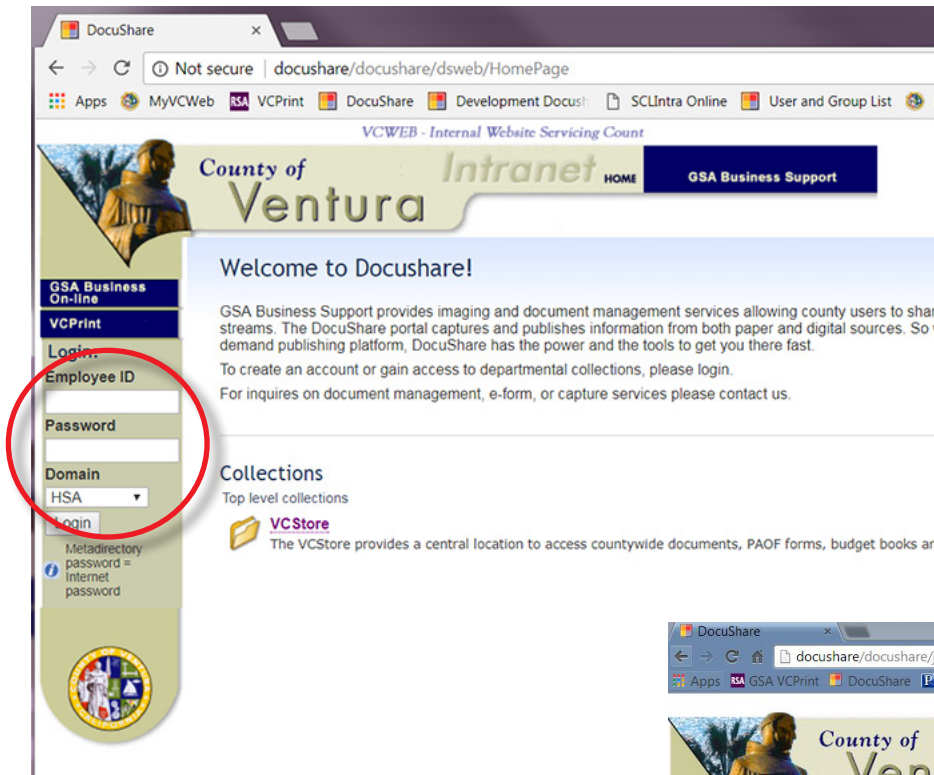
DocuShare ×

Not secure | docushare/docushare/dsweb/HomePage

Apps MyVCWeb VCPrint DocuShare Development Docush SCLIntra Online User and Group List

VCWEB - Internal Website Servicing Count

County of Ventura Intranet HOME GSA Business Support

GSA Business On-line

VCPrint

Login:

Employee ID

Password

Domain

HSA

Login

Metadirectory password = Internet password

Welcome to Docushare!

GSA Business Support provides imaging and document management services allowing county users to shar streams. The DocuShare portal captures and publishes information from both paper and digital sources. So demand publishing platform, DocuShare has the power and the tools to get you there fast.

To create an account or gain access to departmental collections, please login.

For inquires on document management, e-form, or capture services please contact us.

Collections

Top level collections

VCStore

The VCStore provides a central location to access countywide documents, PAOF forms, budget books ar

DocuShare ×

docushare/docushare/

Apps GSA VCPrint DocuShare

County of Ven